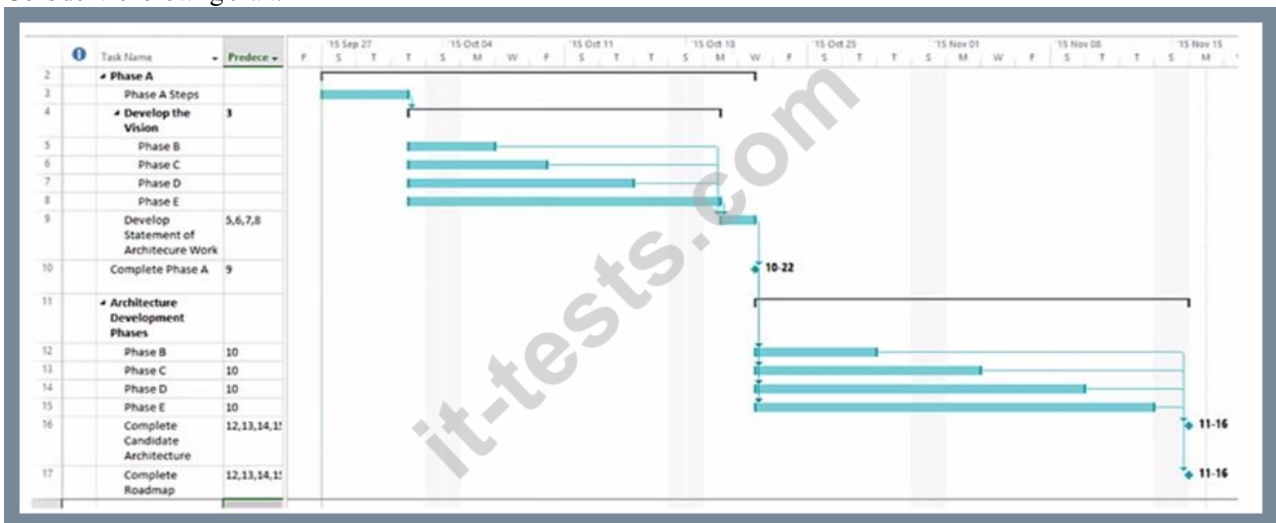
Consider the following chart:

| | Task Name | Predece |
|---|---|---|
| 2 | Phase A | |
| 3 | Phase A Steps | |
| 4 | Develop the Vision | 3 |
| 5 | Phase B | |
| 6 | Phase C | |
| 7 | Phase D | |
| 8 | Phase E | |
| 9 | Develop Statement of Architecure Work | 5,6,7,8 |
| 10 | Complete Phase A | 9 |
| 11 | Architecture Development Phases | |
| 12 | Phase B | 10 |
| 13 | Phase C | 10 |
| 14 | Phase D | 10 |
| 15 | Phase E | 10 |
| 16 | Complete Candidate Architecture | 12,13,14,1! |
| 17 | Complete Roadmap | 12,13,14,1! |

'15 Sep 27 '15 Oct 04 '15 Oct 11 '15 Oct 18 '15 Oct 25 '15 Nov 01 '15 Nov 08 '15 Nov 15
F S T T S M W F S T T S M W F S T T S M W F S T T S M

10-22

11-16

11-16

it-tests.com